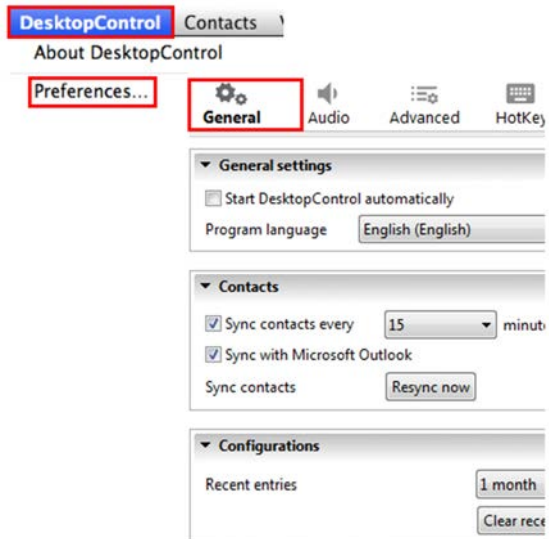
DesktopControl Contacts
About DesktopControl
Preferences...

General Audio Advanced HotKey

General settings
Start DesktopControl automatically
Program language English (English)

Contacts
Sync contacts every 15 minu
Sync with Microsoft Outlook
Sync contacts Resync now

Configurations
Recent entries 1 month
Clear rece